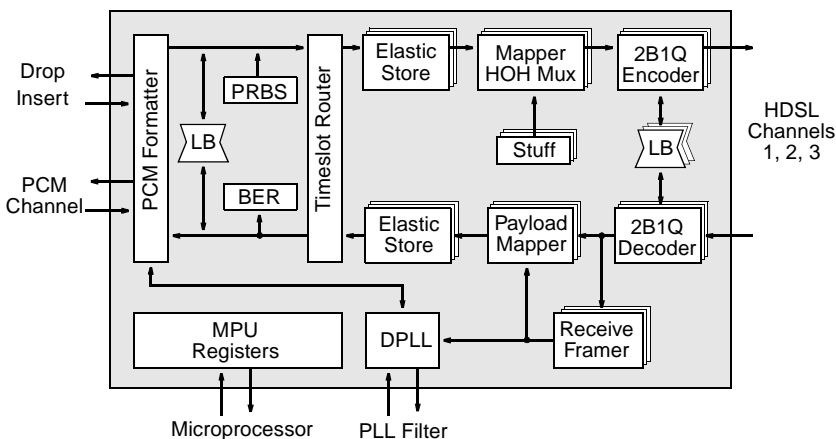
Drop
Insert

PCM
Channel

PCM Formatter

PRBS

LB

BER

Timeslot Router

Elastic Store

Mapper HOH Mux

2B1Q Encoder

Stuff

LB

HDSL Channels 1, 2, 3

Elastic Store

Payload Mapper

2B1Q Decoder

MPU Registers

DPLL

Receive Framer

Microprocessor

PLL Filter